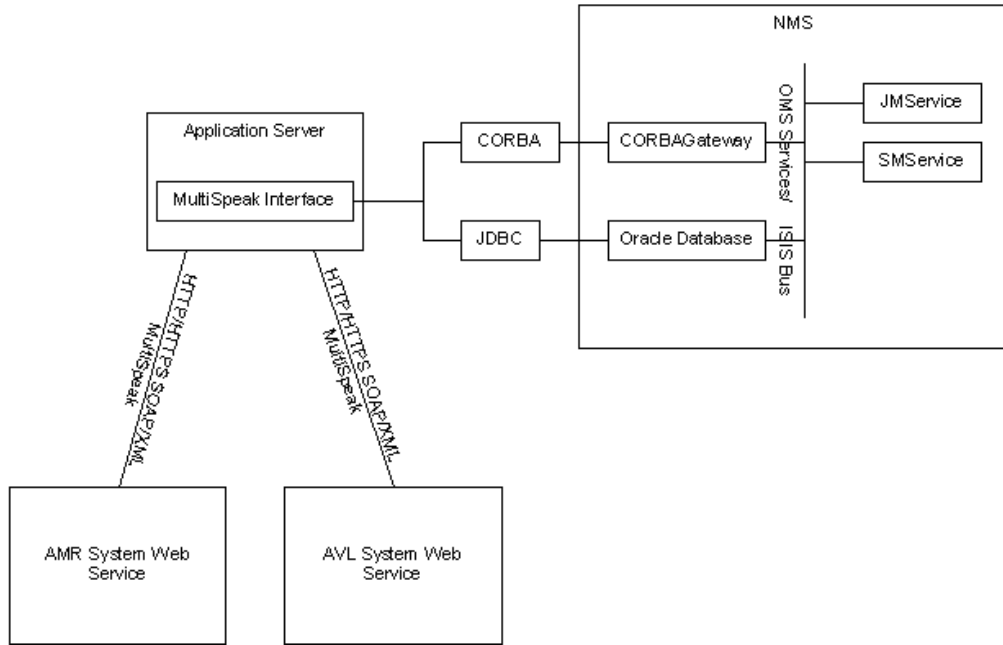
NMS

Application Server

MultiSpeak Interface

CORBA

CORBAGateway

JDBC

Oracle Database

OMS Services/ ISIS Bus

JMService

SMService

HTTP/HTTPS SOAP/XML MultiSpeak

HTTP/HTTPS SOAP/XML MultiSpeak

AMR System Web Service

AVL System Web Service